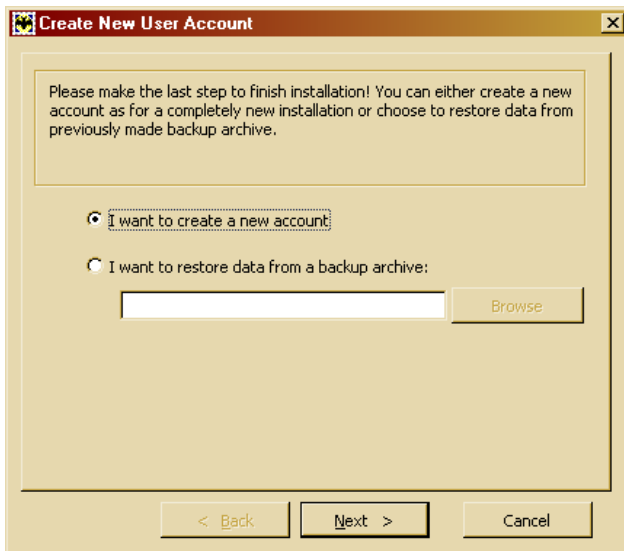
Create New User Account

Please make the last step to finish installation! You can either create a new account as for a completely new installation or choose to restore data from previously made backup archive.

I want to create a new account

I want to restore data from a backup archive:

Browse

< Back

Next >

Cancel